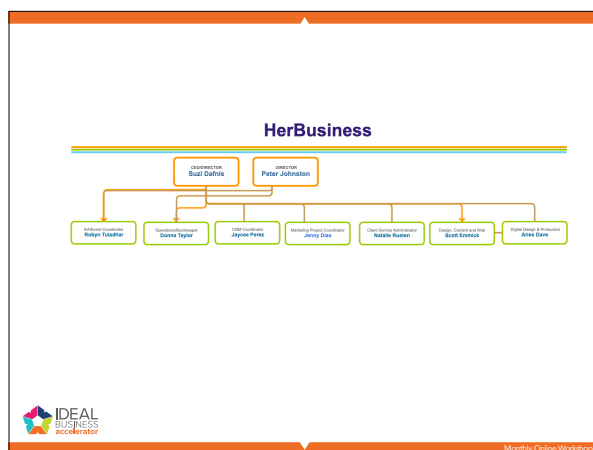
HerBusiness

CEO/DIRECTOR
Suzi Dafnis

DIRECTOR
Peter Johnston

EA/Event Coordinator
Robyn Tuladhar

Operations/Bookkeeper
Donna Taylor

CRM Coordinator
Jaycee Perez

Marketing Project Coordinator
Jenny Dias

Client Service Administrator
Natalie Rusten

Design, Content and Web
Scott Emmick

Digital Design & Production
Aries Dave

IDEAL BUSINESS accelerator

Monthly Online Worksho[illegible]